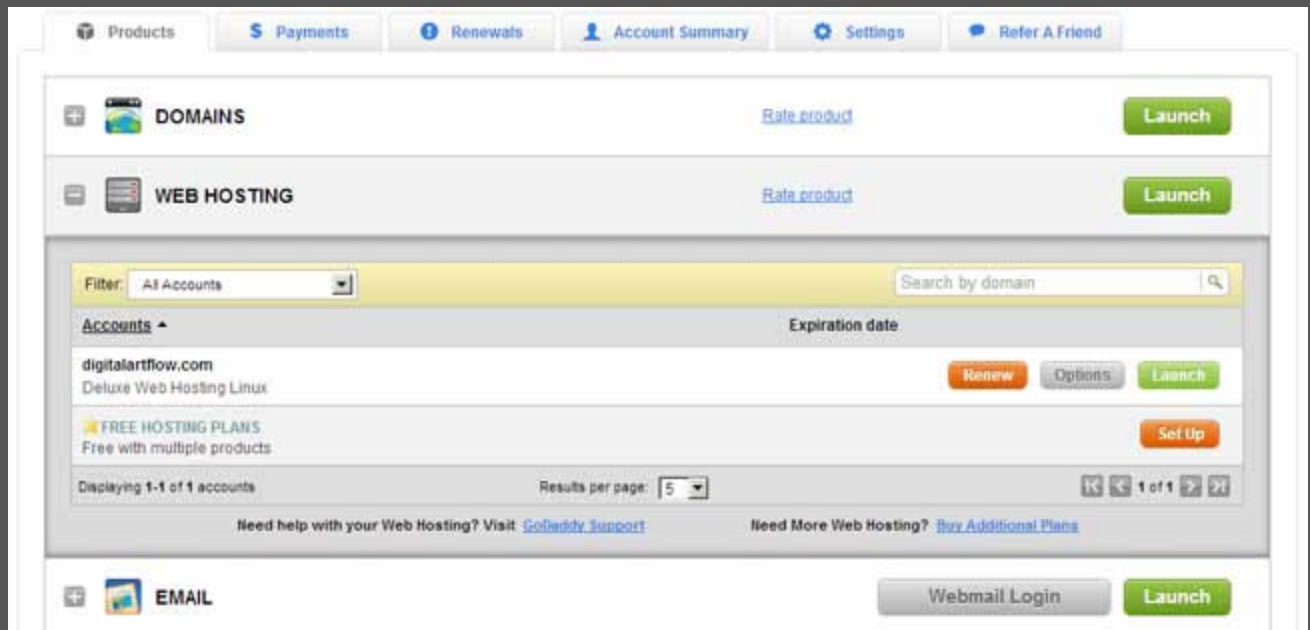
Products
Payments
Renewals
Account Summary
Settings
Refer A Friend

DOMAINS
Rate product
Launch

WEB HOSTING
Rate product
Launch

Filter: All Accounts
Search by domain

| Accounts ▲ | Expiration date | |
|---|---|---|
| digitalartflow.com<br>Deluxe Web Hosting Linux | | Renew Options Launch |
| FREE HOSTING PLANS<br>Free with multiple products | | Set Up |

Displaying 1-1 of 1 accounts
Results per page: 5
1 of 1

Need help with your Web Hosting? Visit GoDaddy Support
Need More Web Hosting? Buy Additional Plans

EMAIL
Webmail Login
Launch